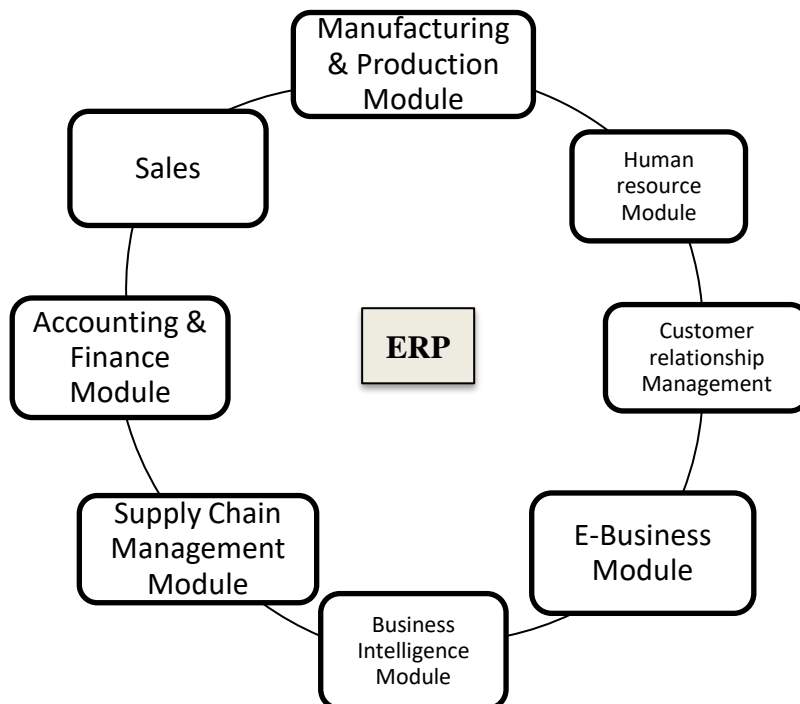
Manufacturing & Production Module

Human resource Module

Customer relationship Management

E-Business Module

Business Intelligence Module

Supply Chain Management Module

Accounting & Finance Module

Sales

ERP